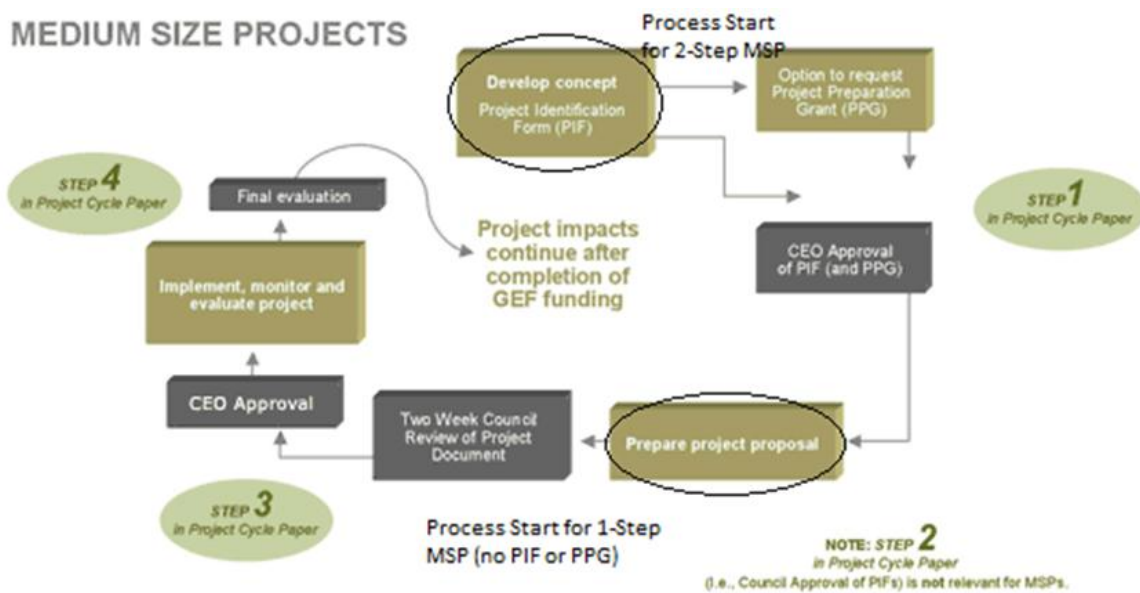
MEDIUM SIZE PROJECTS

Process Start for 2-Step MSP

Develop concept
Project Identification Form (PIF)

Option to request Project Preparation Grant (PPG)

STEP 1
in Project Cycle Paper

CEO Approval of PIF (and PPG)

Prepare project proposal

Two Week Council Review of Project Document

CEO Approval

Implement, monitor and evaluate project

Final evaluation

STEP 4
in Project Cycle Paper

Project impacts continue after completion of GEF funding

STEP 3
in Project Cycle Paper

Process Start for 1-Step MSP (no PIF or PPG)

NOTE: STEP 2
in Project Cycle Paper
(i.e., Council Approval of PIFs) is not relevant for MSPs.